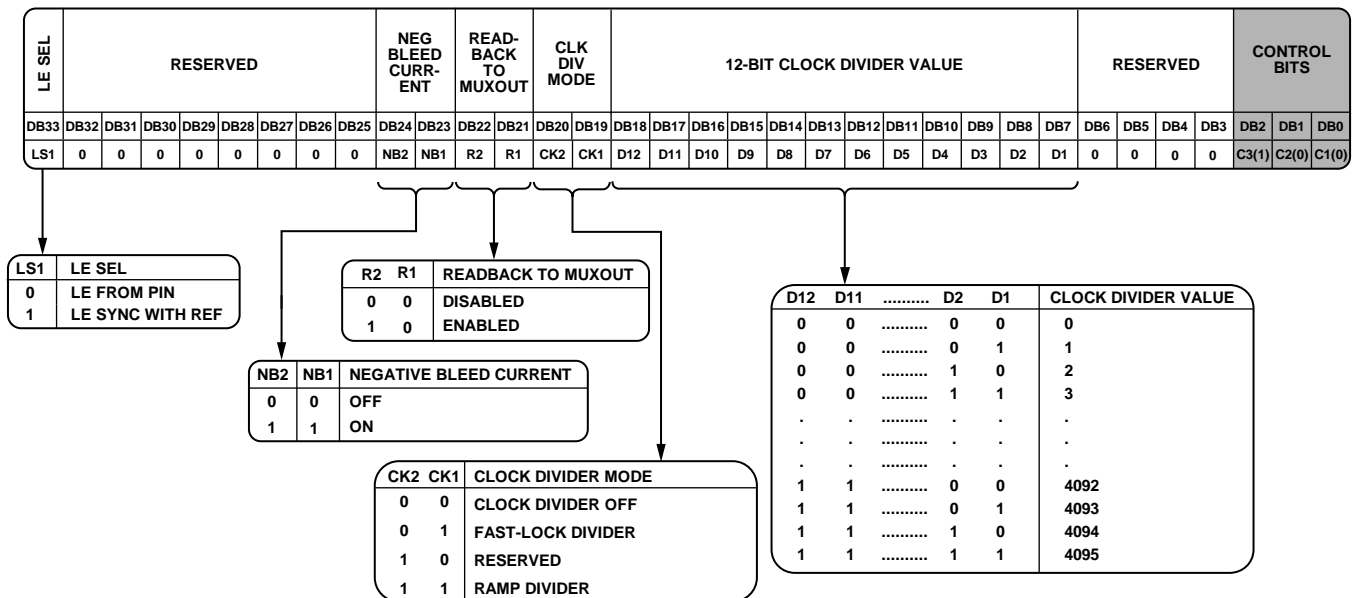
| LE SEL | RESERVED | | | | | | | | NEG BLEED CURR-ENT | | READ-BACK TO MUXOUT | | CLK DIV MODE | | 12-BIT CLOCK DIVIDER VALUE | | | | | | | | | | | | RESERVED | | | | CONTROL BITS | | |
|---|---|---|---|---|---|---|---|---|---|---|---|---|---|---|---|---|---|---|---|---|---|---|---|---|---|---|---|---|---|---|---|---|---|
| DB33 | DB32 | DB31 | DB30 | DB29 | DB28 | DB27 | DB26 | DB25 | DB24 | DB23 | DB22 | DB21 | DB20 | DB19 | DB18 | DB17 | DB16 | DB15 | DB14 | DB13 | DB12 | DB11 | DB10 | DB9 | DB8 | DB7 | DB6 | DB5 | DB4 | DB3 | DB2 | DB1 | DB0 |
| LS1 | 0 | 0 | 0 | 0 | 0 | 0 | 0 | 0 | NB2 | NB1 | R2 | R1 | CK2 | CK1 | D12 | D11 | D10 | D9 | D8 | D7 | D6 | D5 | D4 | D3 | D2 | D1 | 0 | 0 | 0 | 0 | C3(1) | C2(0) | C1(0) |

| LS1 | LE SEL |
|---|---|
| 0 | LE FROM PIN |
| 1 | LE SYNC WITH REF |

| R2 | R1 | READBACK TO MUXOUT |
|---|---|---|
| 0 | 0 | DISABLED |
| 1 | 0 | ENABLED |

| NB2 | NB1 | NEGATIVE BLEED CURRENT |
|---|---|---|
| 0 | 0 | OFF |
| 1 | 1 | ON |

| CK2 | CK1 | CLOCK DIVIDER MODE |
|---|---|---|
| 0 | 0 | CLOCK DIVIDER OFF |
| 0 | 1 | FAST-LOCK DIVIDER |
| 1 | 0 | RESERVED |
| 1 | 1 | RAMP DIVIDER |

| D12 | D11 | .......... | D2 | D1 | CLOCK DIVIDER VALUE |
|---|---|---|---|---|---|
| 0 | 0 | .......... | 0 | 0 | 0 |
| 0 | 0 | .......... | 0 | 1 | 1 |
| 0 | 0 | .......... | 1 | 0 | 2 |
| 0 | 0 | .......... | 1 | 1 | 3 |
| . | . | .......... | . | . | . |
| . | . | .......... | . | . | . |
| . | . | .......... | . | . | . |
| 1 | 1 | .......... | 0 | 0 | 4092 |
| 1 | 1 | .......... | 0 | 1 | 4093 |
| 1 | 1 | .......... | 1 | 0 | 4094 |
| 1 | 1 | .......... | 1 | 1 | 4095 |